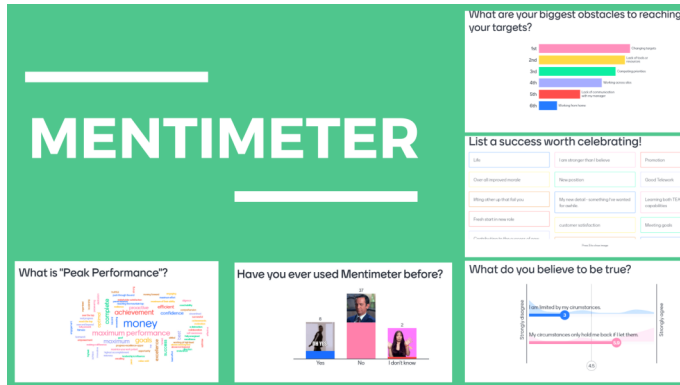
MENTIMETER

What are your biggest obstacles to reaching your targets?

1st
2nd
3rd
4th
5th
6th

Changing targets
Lack of communication with my manager
Working from home

List a success worth celebrating!

Life
I am stronger than I believe
Promotion
Over all improved morale
New position
Good Teamwork
Rising after an up that fell you
My new detail - something I've wanted for awhile
Learning both TEAMS capabilities
Fresh start in new role
customer satisfaction
Meeting goals

What is "Peak Performance"?

maximum performance
money
achievement
efficient
confidence
goals
maximum

Have you ever used Mentimeter before?

8
37
2
Yes
No
I don't know

What do you believe to be true?

Strongly disagree
Strongly agree
I am limited by my circumstances.
My circumstances only hold me back if I let them.
4.5